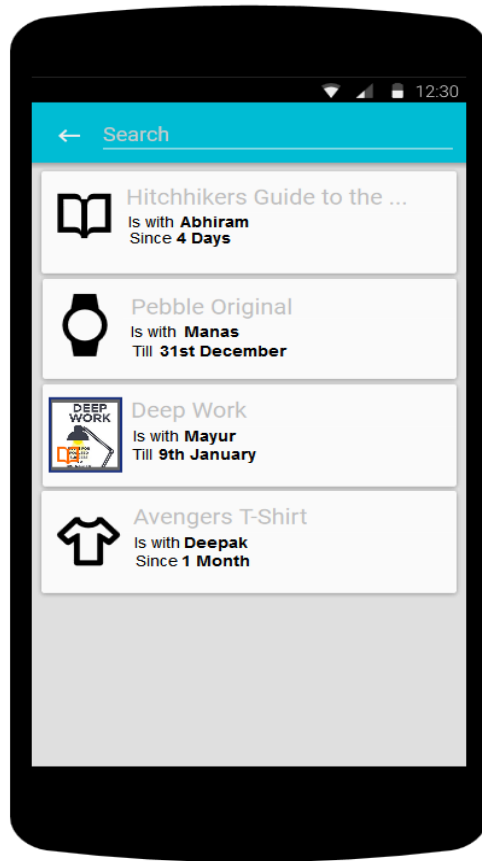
12:30

←  Search

Hitchhikers Guide to the ...
Is with **Abhiram**
Since **4 Days**

Pebble Original
Is with **Manas**
Till **31st December**

DEEP WORK

Deep Work
Is with **Mayur**
Till **9th January**

Avengers T-Shirt
Is with **Deepak**
Since **1 Month**